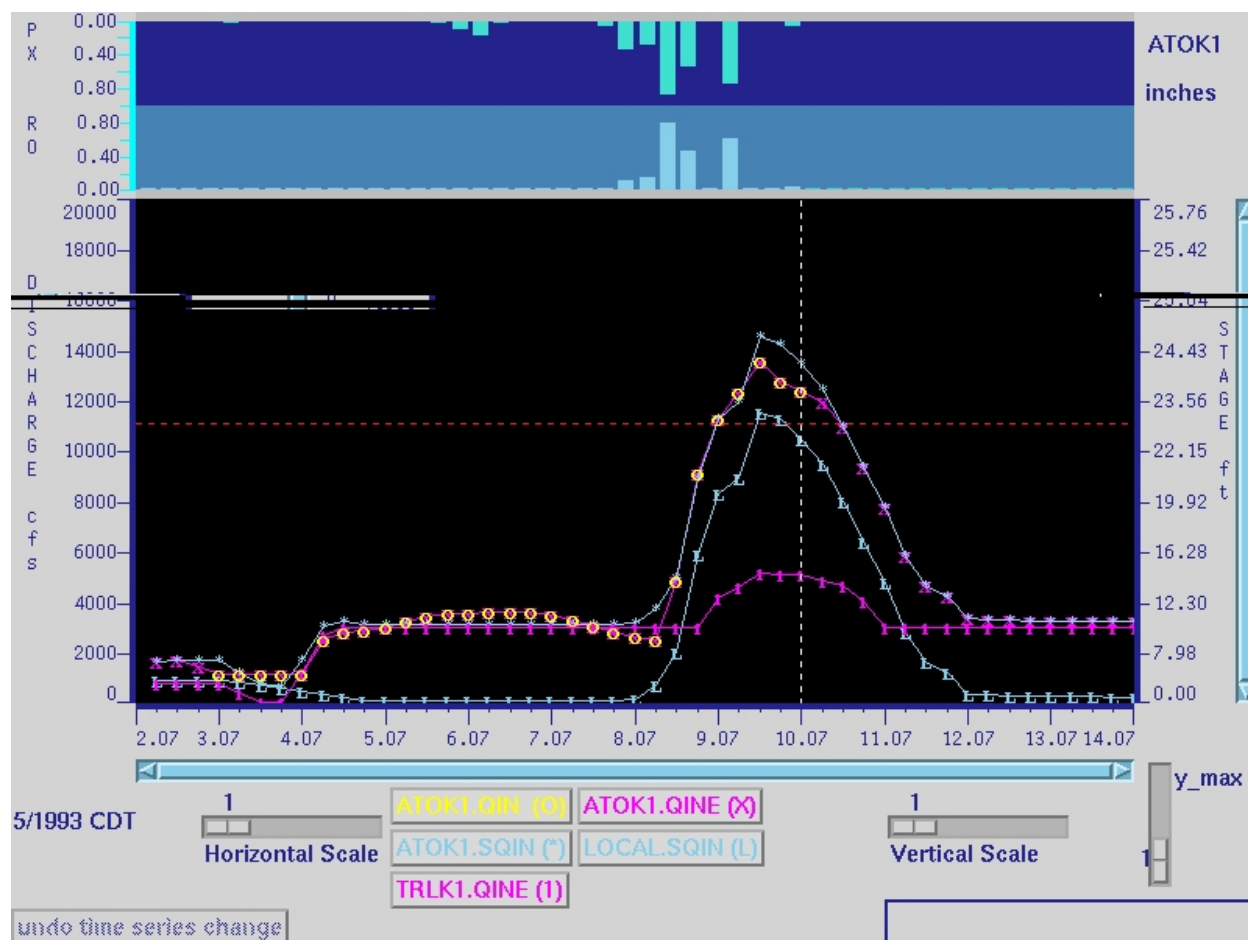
P X 0.00 0.40 0.80

R O 0.80 0.40 0.00

ATOK1

inches

D I S C H A R G E c f s

20000
18000
16000
14000
12000
10000
8000
6000
4000
2000
0

S T A G E f t

25.76
25.42
25.04
24.43
23.56
22.15
19.92
16.28
12.30
7.98
0.00

2.07 3.07 4.07 5.07 6.07 7.07 8.07 9.07 10.07 11.07 12.07 13.07 14.07

5/1993 CDT

1

Horizontal Scale

ATOK1.QIN (O)

ATOK1.QINE (X)

ATOK1.SQIN (*)

LOCAL.SQIN (L)

TRLK1.QINE (1)

1

Vertical Scale

y_max

1

undo time series change